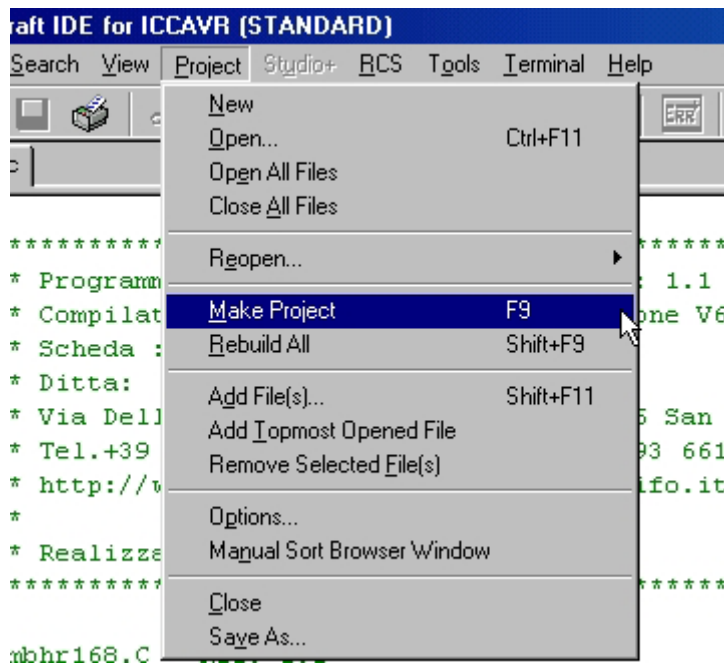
raft IDE for ICCAVR (STANDARD)

Search View Project Studio+ RCS Tools Terminal Help

New
Open... Ctrl+F11
Open All Files
Close All Files

Reopen...

Make Project F9
Rebuild All Shift+F9

Add File(s)... Shift+F11
Add Topmost Opened File
Remove Selected File(s)

Options...
Manual Sort Browser Window

Close
Save As...

**********
* Programm
* Compilat
* Scheda :
* Ditta:
* Via Dell
* Tel.+39
* http://w
*
* Realizza
**********

******
: 1.1
one V6

5 San
93 661
ifo.it

******

mbhr168.C